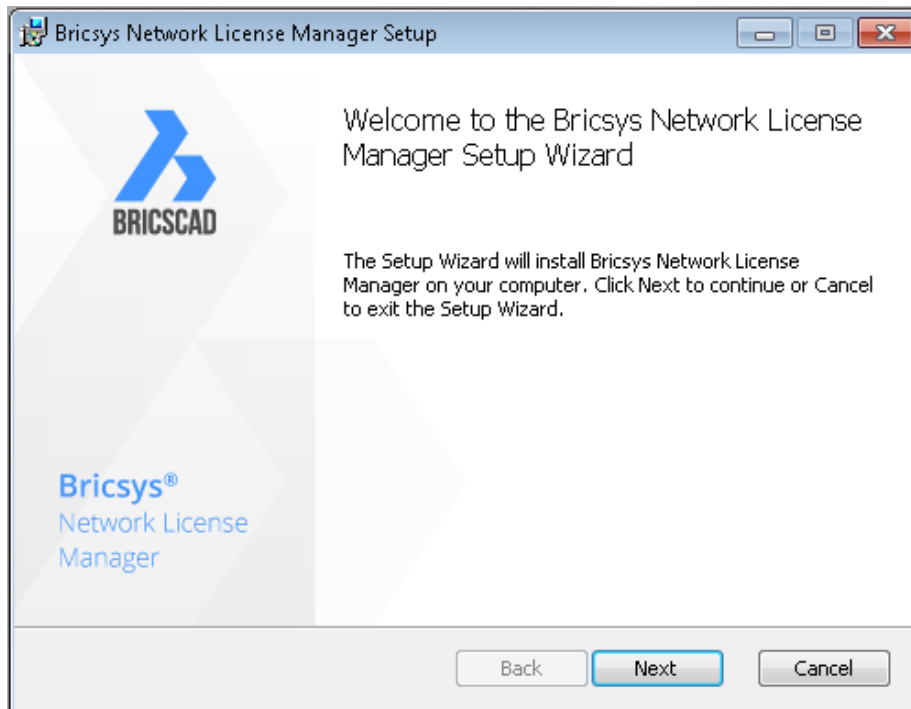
Bricsys Network License Manager Setup

BRICSCAD

Bricsys®
Network License Manager

Welcome to the Bricsys Network License Manager Setup Wizard

The Setup Wizard will install Bricsys Network License Manager on your computer. Click Next to continue or Cancel to exit the Setup Wizard.

Back
Next
Cancel